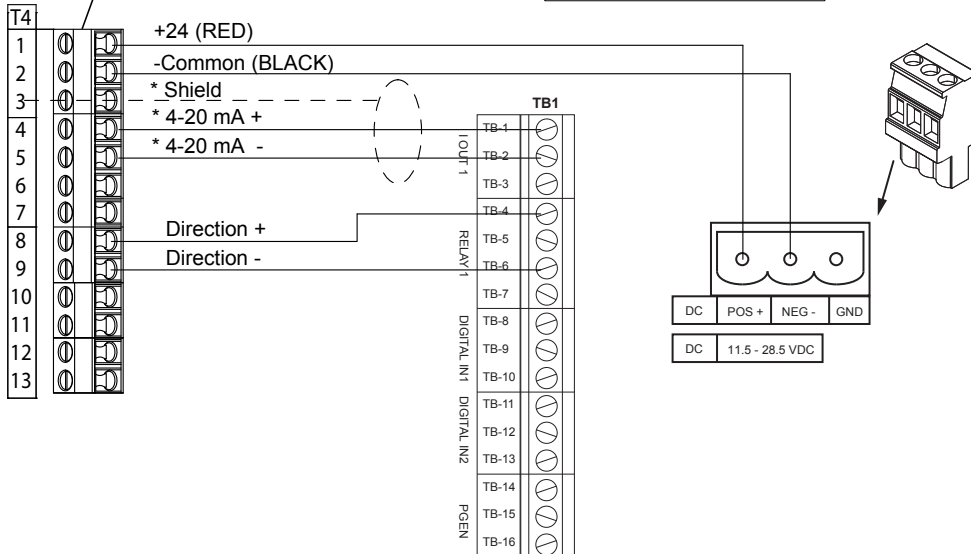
T4
1
2
3
4
5
6
7
8
9
10
11
12
13

+24 (RED)
-Common (BLACK)
* Shield
* 4-20 mA +
* 4-20 mA -
Direction +
Direction -

TB1
IOUT 1
TB-1
TB-2
TB-3
RELAY1
TB-4
TB-5
TB-6
TB-7
DIGITAL IN1
TB-8
TB-9
TB-10
DIGITAL IN2
TB-11
TB-12
TB-13
PGEN
TB-14
TB-15
TB-16

| DC | POS + | NEG - | GND |
|---|---|---|---|

| DC | 11.5 - 28.5 VDC |
|---|---|